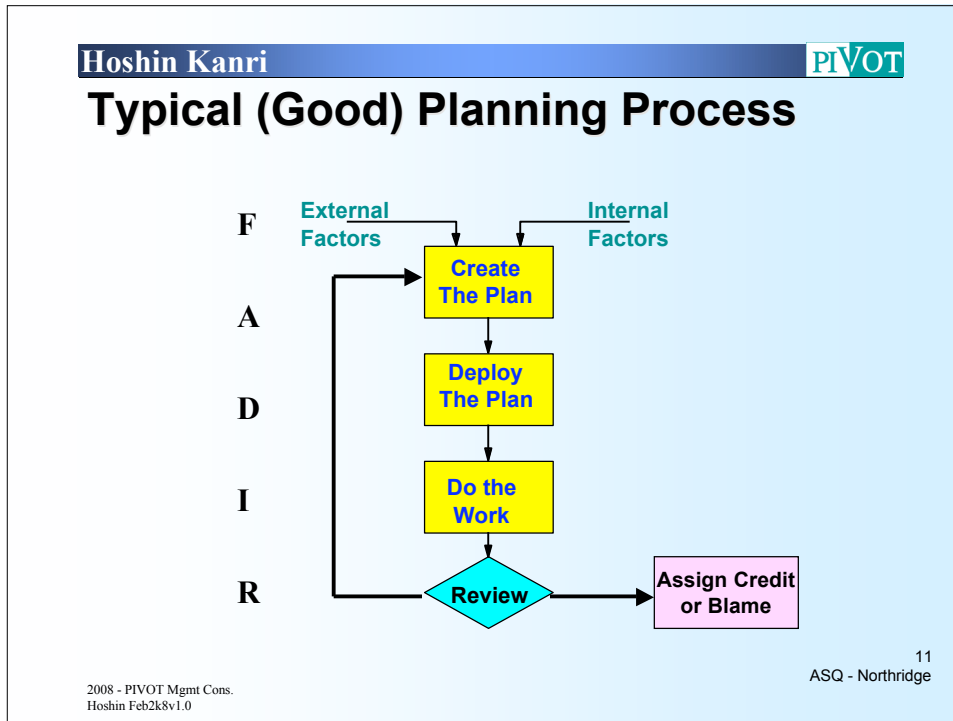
Hoshin Kanri

PIVOT

Typical (Good) Planning Process

F

A

D

I

R

External Factors

Internal Factors

Create The Plan

Deploy The Plan

Do the Work

Review

Assign Credit or Blame

11

ASQ - Northridge

2008 - PIVOT Mgmt Cons.
Hoshin Feb2k8v1.0